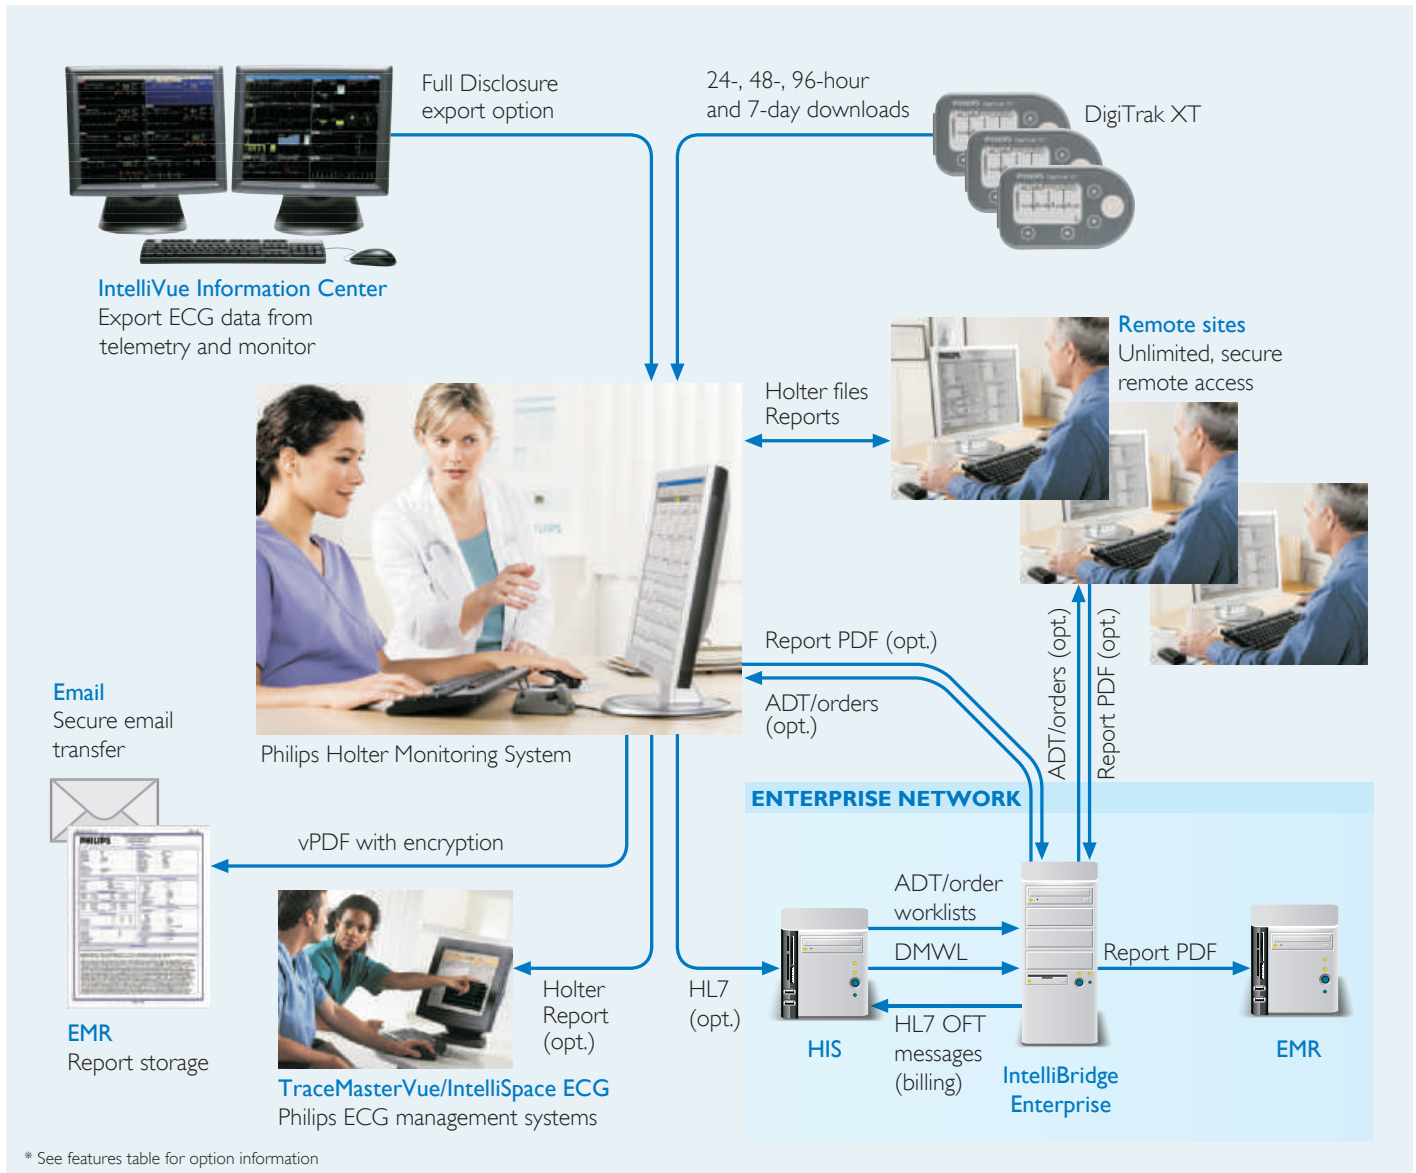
Full Disclosure export option

24-, 48-, 96-hour and 7-day downloads

DigiTrak XT

IntelliVue Information Center
Export ECG data from telemetry and monitor

Remote sites
Unlimited, secure remote access

Holter files
Reports

Report PDF (opt.)

ADT/orders (opt.)

ADT/orders (opt.)

Report PDF (opt.)

Email
Secure email transfer

Philips Holter Monitoring System

ENTERPRISE NETWORK

vPDF with encryption

ADT/order worklists

DMWL

Report PDF

Holter Report (opt.)

HL7 (opt.)

HL7 OFT messages (billing)

EMR
Report storage

HIS

IntelliBridge Enterprise

EMR

TraceMasterVue/IntelliSpace ECG
Philips ECG management systems

* See features table for option information